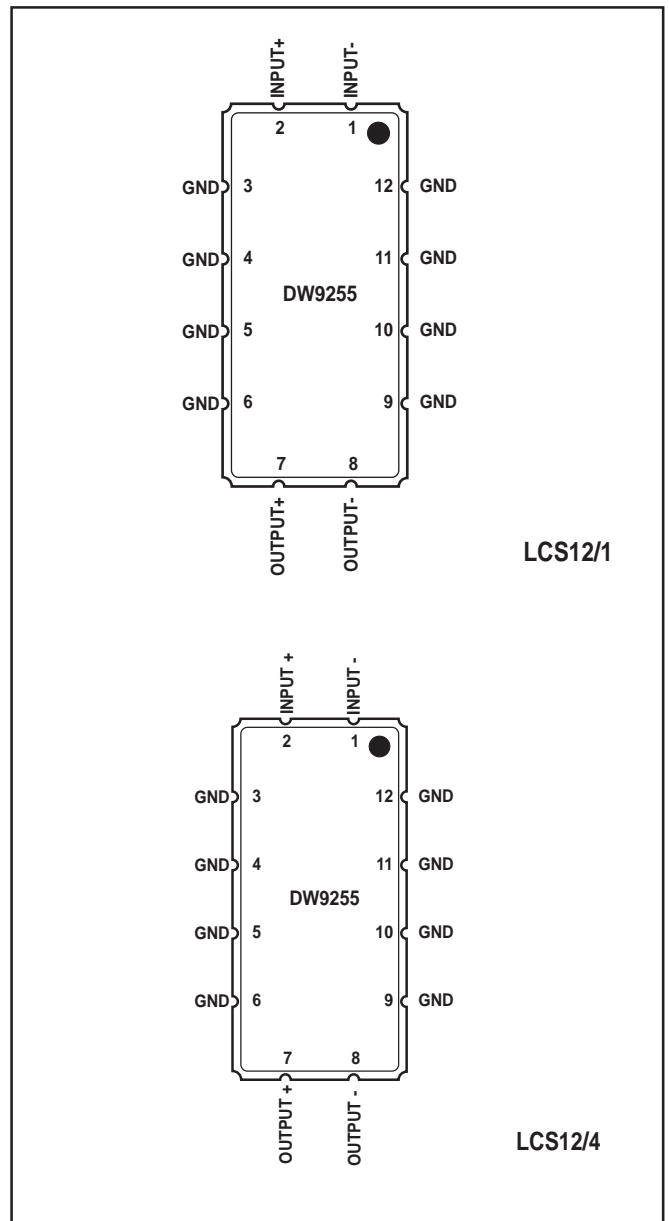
INPUT+
INPUT-
2
1
GND
3
12
GND
GND
4
11
GND
DW9255
GND
5
10
GND
GND
6
9
GND
7
8
OUTPUT+
OUTPUT-

LCS12/1

INPUT +
INPUT -
2
1
GND
3
12
GND
GND
4
11
GND
DW9255
GND
5
10
GND
GND
6
9
GND
7
8
OUTPUT +
OUTPUT -

LCS12/4